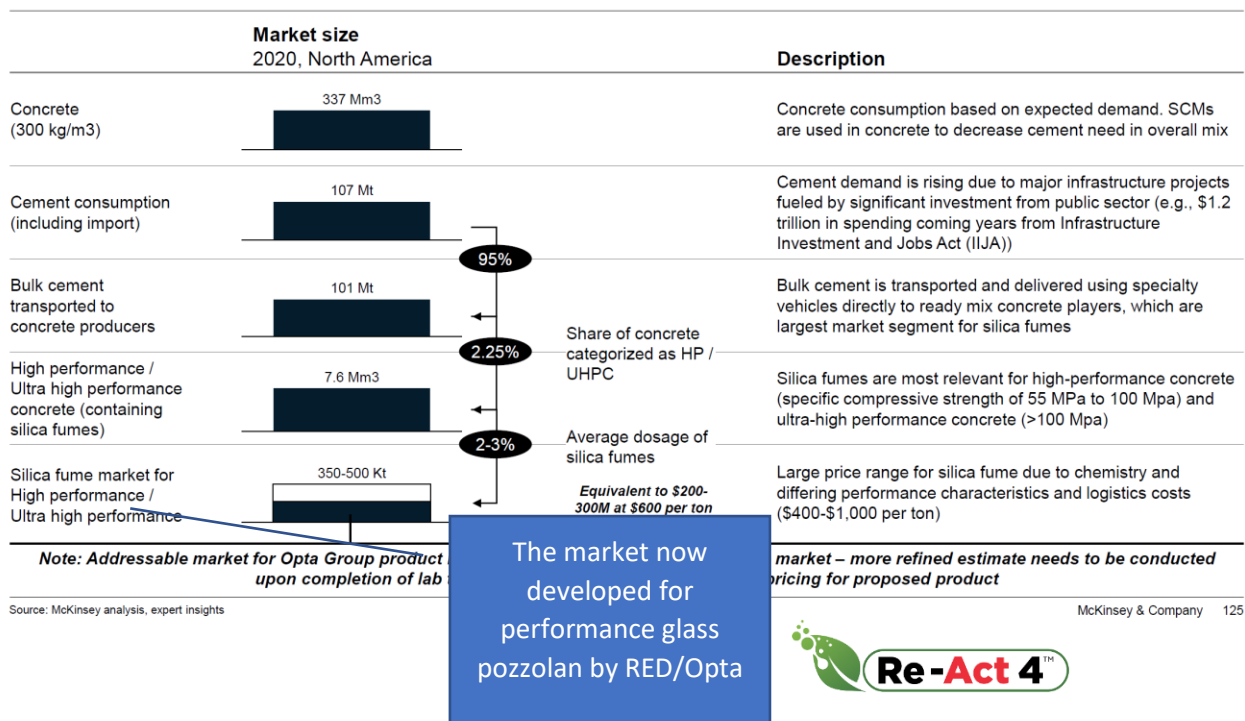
Market size
2020, North America

Description

Concrete (300 kg/m3)

337 Mm3

Concrete consumption based on expected demand. SCMs are used in concrete to decrease cement need in overall mix

Cement consumption (including import)

107 Mt

Cement demand is rising due to major infrastructure projects fueled by significant investment from public sector (e.g., $1.2 trillion in spending coming years from Infrastructure Investment and Jobs Act (IIJA))

95%

Bulk cement transported to concrete producers

101 Mt

Bulk cement is transported and delivered using specialty vehicles directly to ready mix concrete players, which are largest market segment for silica fumes

2.25%

Share of concrete categorized as HP / UHPC

High performance / Ultra high performance concrete (containing silica fumes)

7.6 Mm3

Silica fumes are most relevant for high-performance concrete (specific compressive strength of 55 MPa to 100 Mpa) and ultra-high performance concrete (>100 Mpa)

2-3%

Average dosage of silica fumes

Silica fume market for High performance / Ultra high performance

350-500 Kt

Equivalent to $200-300M at $600 per ton

Large price range for silica fume due to chemistry and differing performance characteristics and logistics costs ($400-$1,000 per ton)

Note: Addressable market for Opta Group product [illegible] market – more refined estimate needs to be conducted upon completion of lab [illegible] pricing for proposed product

The market now developed for performance glass pozzolan by RED/Opta

Source: McKinsey analysis, expert insights

McKinsey & Company 125

Re-Act 4™